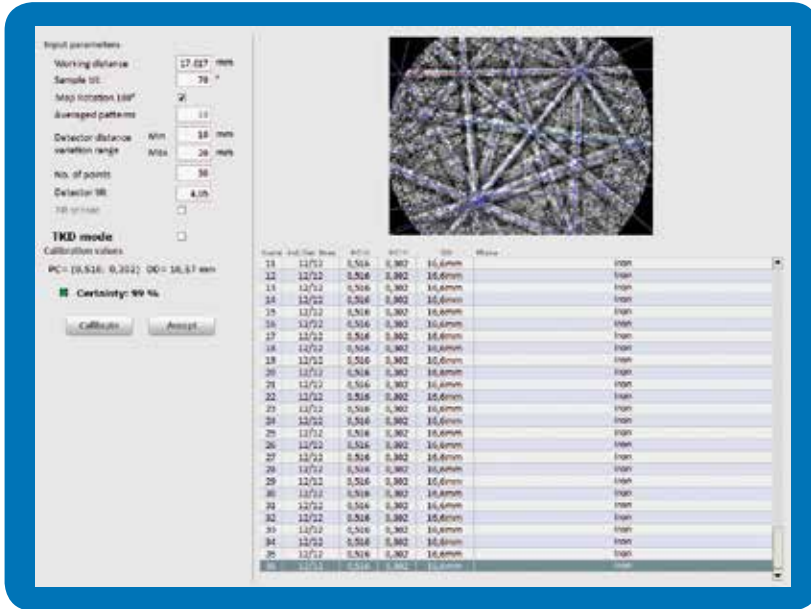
Input parameters

Working distance 17,027 mm

Sample tilt 70 °

Map rotation 180° ☑

Averaged patterns 10

Detector distance variation range Min 10 mm Max 20 mm

No. of points 30

Detector tilt 4,05

Tilt of map ☐

TKD mode ☐

Calibration values

PC= (0,516; 0,302) DD= 16,57 mm

Certainty: 99 %

Calibrate Accept

| Frame | Ind./Sol. Bnds | PC(X) | PC(Y) | DD | Phase |
|---|---|---|---|---|---|
| 11 | 12/12 | 0,516 | 0,302 | 16,6mm | Iron |
| 12 | 12/12 | 0,516 | 0,302 | 16,6mm | Iron |
| 13 | 12/12 | 0,516 | 0,302 | 16,6mm | Iron |
| 14 | 12/12 | 0,516 | 0,302 | 16,6mm | Iron |
| 15 | 12/12 | 0,516 | 0,302 | 16,6mm | Iron |
| 16 | 12/12 | 0,516 | 0,302 | 16,6mm | Iron |
| 17 | 12/12 | 0,516 | 0,302 | 16,6mm | Iron |
| 18 | 12/12 | 0,516 | 0,302 | 16,6mm | Iron |
| 19 | 12/12 | 0,516 | 0,302 | 16,6mm | Iron |
| 20 | 12/12 | 0,516 | 0,302 | 16,6mm | Iron |
| 21 | 12/12 | 0,516 | 0,302 | 16,6mm | Iron |
| 22 | 12/12 | 0,516 | 0,302 | 16,6mm | Iron |
| 23 | 12/12 | 0,516 | 0,302 | 16,6mm | Iron |
| 24 | 12/12 | 0,516 | 0,302 | 16,6mm | Iron |
| 25 | 12/12 | 0,516 | 0,302 | 16,6mm | Iron |
| 26 | 12/12 | 0,516 | 0,302 | 16,6mm | Iron |
| 27 | 12/12 | 0,516 | 0,302 | 16,6mm | Iron |
| 28 | 12/12 | 0,516 | 0,302 | 16,6mm | Iron |
| 29 | 12/12 | 0,516 | 0,302 | 16,6mm | Iron |
| 30 | 12/12 | 0,516 | 0,302 | 16,6mm | Iron |
| 31 | 12/12 | 0,516 | 0,302 | 16,6mm | Iron |
| 32 | 12/12 | 0,516 | 0,302 | 16,6mm | Iron |
| 33 | 12/12 | 0,516 | 0,302 | 16,6mm | Iron |
| 34 | 12/12 | 0,516 | 0,302 | 16,6mm | Iron |
| 35 | 12/12 | 0,516 | 0,302 | 16,6mm | Iron |
| 36 | 12/12 | 0,516 | 0,302 | 16,6mm | Iron |